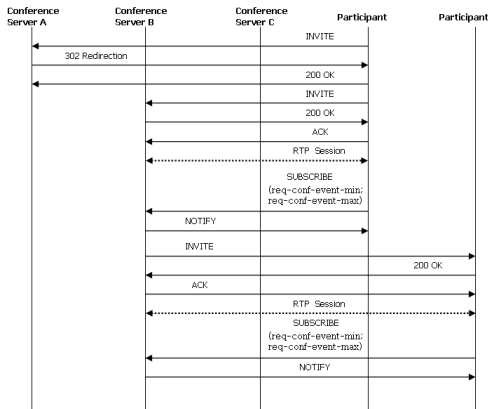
Conference Server A

Conference Server B

Conference Server C

Participant

Participant

INVITE

302 Redirection

200 OK

INVITE

200 OK

ACK

RTP Session

SUBSCRIBE (req-conf-event-min; req-conf-event-max)

NOTIFY

INVITE

200 OK

ACK

RTP Session

SUBSCRIBE (req-conf-event-min; req-conf-event-max)

NOTIFY